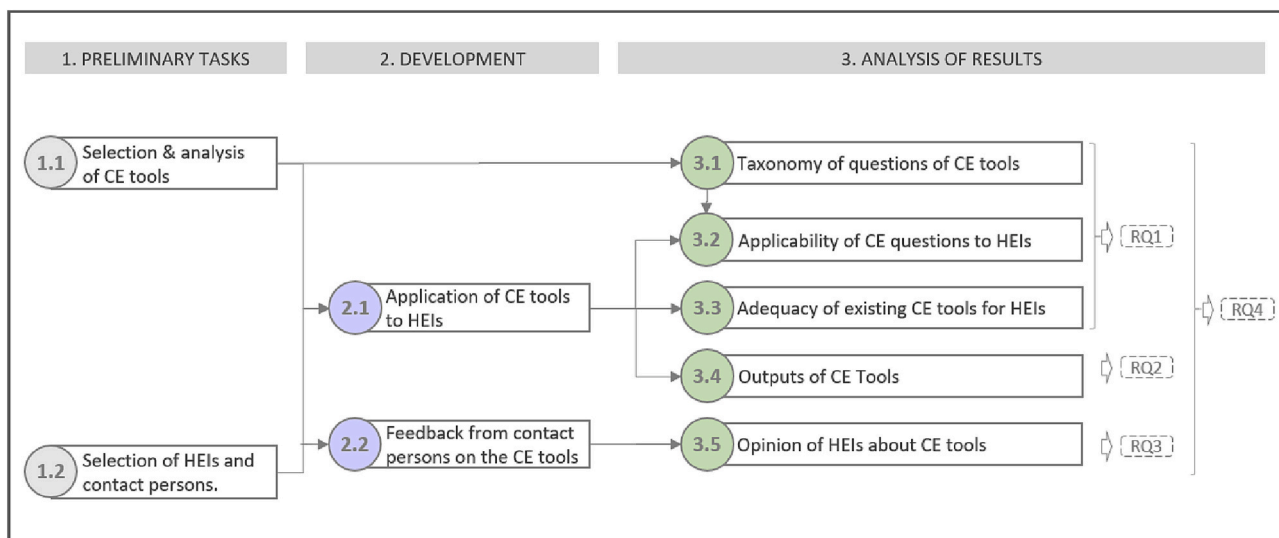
1. PRELIMINARY TASKS

2. DEVELOPMENT

3. ANALYSIS OF RESULTS

1.1 Selection & analysis of CE tools

1.2 Selection of HEIs and contact persons.

2.1 Application of CE tools to HEIs

2.2 Feedback from contact persons on the CE tools

3.1 Taxonomy of questions of CE tools

3.2 Applicability of CE questions to HEIs

3.3 Adequacy of existing CE tools for HEIs

3.4 Outputs of CE Tools

3.5 Opinion of HEIs about CE tools

RQ1

RQ2

RQ3

RQ4